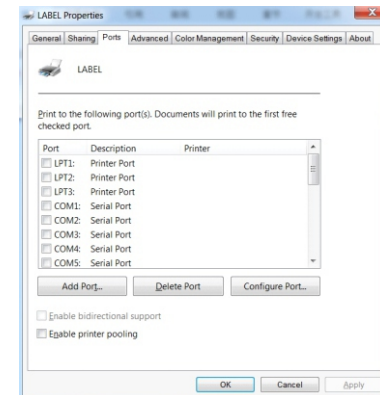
LABEL Properties

General | Sharing | Ports | Advanced | Color Management | Security | Device Settings | About

LABEL

Print to the following port(s). Documents will print to the first free checked port.

| Port | Description | Printer |
|---|---|---|
| LPT1: | Printer Port | |
| LPT2: | Printer Port | |
| LPT3: | Printer Port | |
| COM1: | Serial Port | |
| COM2: | Serial Port | |
| COM3: | Serial Port | |
| COM4: | Serial Port | |
| COM5: | Serial Port | |

Add Port... | Delete Port | Configure Port...

Enable bidirectional support

Enable printer pooling

OK | Cancel | Apply